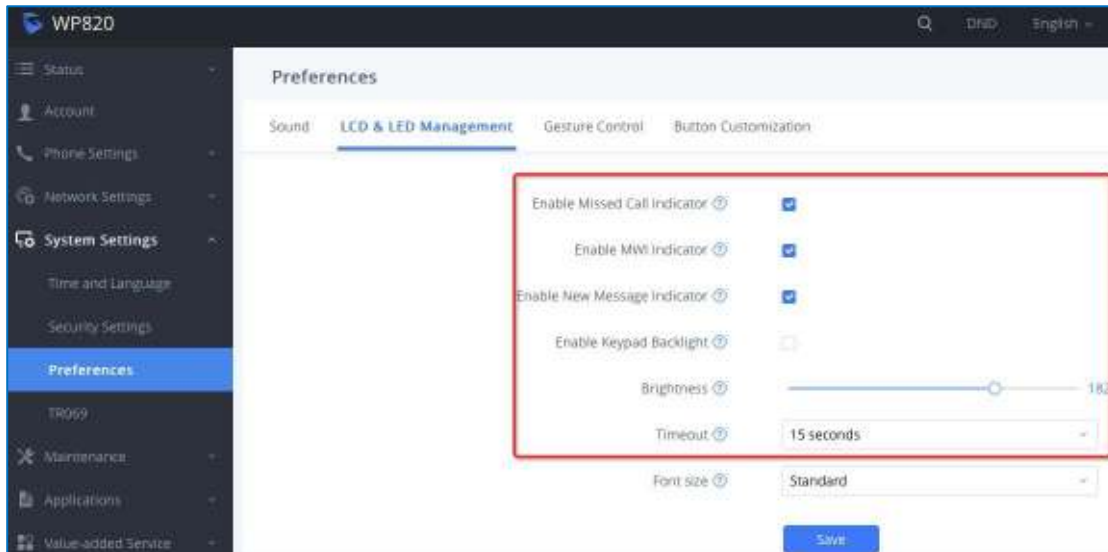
WP820

DND English

Status

Account

Phone Settings

Network Settings

System Settings

Time and Language

Security Settings

Preferences

TR069

Maintenance

Applications

Value-added Service

Preferences

Sound LCD & LED Management Gesture Control Button Customization

Enable Missed Call Indicator

Enable MWI Indicator

Enable New Message Indicator

Enable Keypad Backlight

Brightness 182

Timeout 15 seconds

Font size Standard

Save